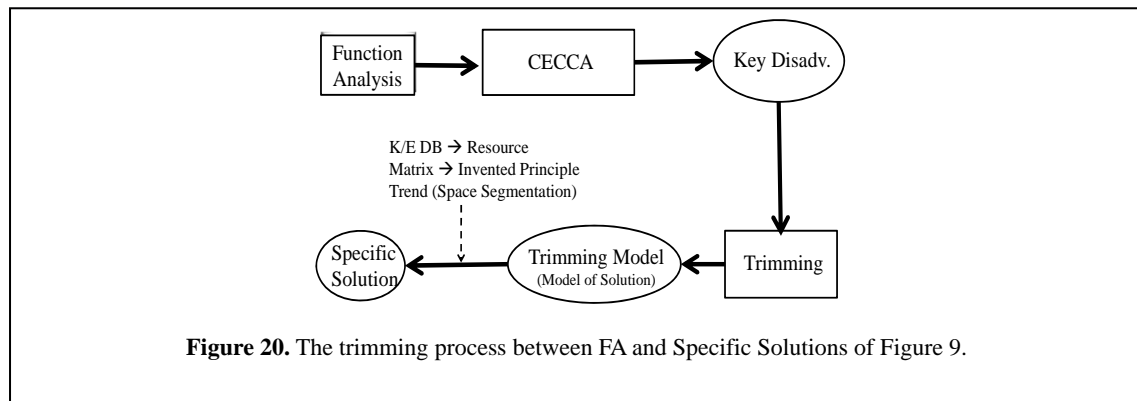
Function Analysis

CECCA

Key Disadv.

K/E DB → Resource
Matrix → Invented Principle
Trend (Space Segmentation)

Specific Solution

Trimming Model
(Model of Solution)

Trimming

**Figure 20.** The trimming process between FA and Specific Solutions of Figure 9.